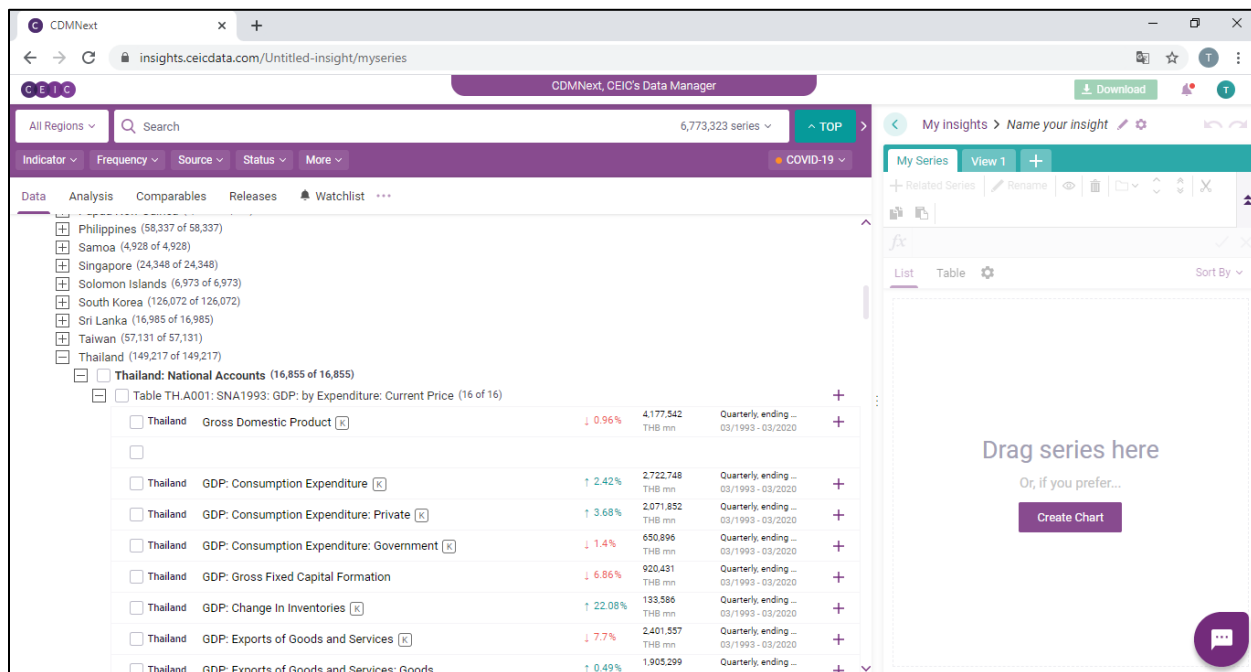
CDMNext

insights.ceicdata.com/Untitled-insight/myseries

CEIC

CDMNext, CEIC's Data Manager

Download

T

All Regions

Search

6,773,323 series

TOP

Indicator Frequency Source Status More

COVID-19

Data Analysis Comparables Releases Watchlist

Philippines (58,337 of 58,337)
Samoa (4,928 of 4,928)
Singapore (24,348 of 24,348)
Solomon Islands (6,973 of 6,973)
South Korea (126,072 of 126,072)
Sri Lanka (16,985 of 16,985)
Taiwan (57,131 of 57,131)
Thailand (149,217 of 149,217)
Thailand: National Accounts (16,855 of 16,855)
Table TH.A001: SNA1993: GDP: by Expenditure: Current Price (16 of 16)

| | | | | |
|---|---|---|---|---|
| Thailand | Gross Domestic Product K | ↓ 0.96% | 4,177,542 THB mn | Quarterly, ending ... 03/1993 - 03/2020 |
| Thailand | GDP: Consumption Expenditure K | ↑ 2.42% | 2,722,748 THB mn | Quarterly, ending ... 03/1993 - 03/2020 |
| Thailand | GDP: Consumption Expenditure: Private K | ↑ 3.68% | 2,071,852 THB mn | Quarterly, ending ... 03/1993 - 03/2020 |
| Thailand | GDP: Consumption Expenditure: Government K | ↓ 1.4% | 650,896 THB mn | Quarterly, ending ... 03/1993 - 03/2020 |
| Thailand | GDP: Gross Fixed Capital Formation | ↓ 6.86% | 920,431 THB mn | Quarterly, ending ... 03/1993 - 03/2020 |
| Thailand | GDP: Change In Inventories K | ↑ 22.08% | 133,586 THB mn | Quarterly, ending ... 03/1993 - 03/2020 |
| Thailand | GDP: Exports of Goods and Services K | ↓ 7.7% | 2,401,557 THB mn | Quarterly, ending ... 03/1993 - 03/2020 |
| Thailand | GDP: Exports of Goods and Services: Goods | ↑ 0.49% | 1,905,299 | Quarterly, ending ... |

My insights > Name your insight

My Series View 1

Related Series Rename

fx

List Table Sort By

Drag series here

Or, if you prefer...

Create Chart